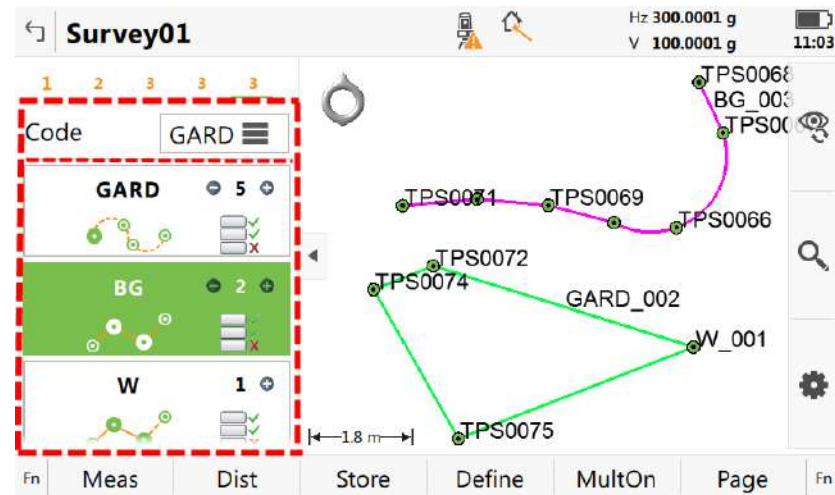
Survey01

Hz 300.0001 g
V 100.0001 g

11:03

1 2 3 3 3

Code GARD

GARD 5

BG 2

W 1

TPS0068
BG_003
TPS00

TPS0071 TPS0069

TPS0066

TPS0072
TPS0074

GARD_002

W_001

1.8 m

TPS0075

Fn Meas Dist Store Define MultOn Page Fn